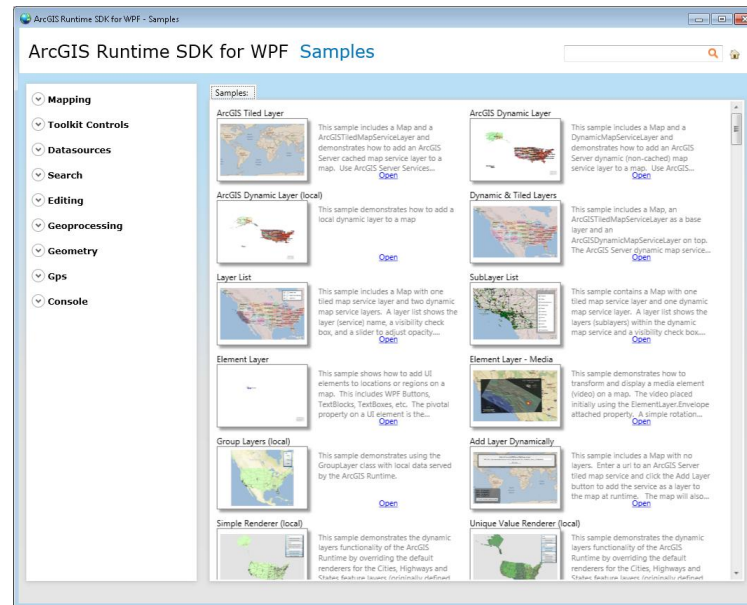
ArcGIS Runtime SDK for WPF - Samples

ArcGIS Runtime SDK for WPF Samples

Mapping
Toolkit Controls
Datasources
Search
Editing
Geoprocessing
Geometry
Gps
Console

Samples:

ArcGIS Tiled Layer
This sample includes a Map and a ArcGISTiledMapServiceLayer and demonstrates how to add an ArcGIS Server cached map service layer to a map. Use ArcGIS Server Services...
Open

ArcGIS Dynamic Layer
This sample includes a Map and a DynamicMapServiceLayer and demonstrates how to add an ArcGIS Server dynamic (non-cached) map service layer to a map. Use ArcGIS...
Open

ArcGIS Dynamic Layer (local)
This sample demonstrates how to add a local dynamic layer to a map
Open

Dynamic & Tiled Layers
This sample includes a Map, an ArcGISTiledMapServiceLayer as a base layer and an ArcGISDynamicMapServiceLayer on top. The ArcGIS Server dynamic map service...
Open

Layer List
This sample includes a Map with one tiled map service layer and two dynamic map service layers. A layer list shows the layer (service) name, a visibility check box, and a slider to adjust opacity...
Open

SubLayer List
This sample contains a Map with one tiled map service layer and one dynamic map service layer. A layer list shows the layers (sublayers) within the dynamic map service and a visibility check box...
Open

Element Layer
This sample shows how to add UI elements to locations or regions on a map. This includes WPF Buttons, TextBlocks, TextBoxes, etc. The pivotal property on a UI element is the...
Open

Element Layer - Media
This sample demonstrates how to transform and display a media element (video) on a map. The video placed initially using the ElementLayer.Envelope attached property. A simple rotation...
Open

Group Layers (local)
This sample demonstrates using the GroupLayer class with local data served by the ArcGIS Runtime.
Open

Add Layer Dynamically
This sample includes a Map with no layers. Enter a url to an ArcGIS Server tiled map service and click the Add Layer button to add the service as a layer to the map at runtime. The map will also...
Open

Simple Renderer (local)
This sample demonstrates the dynamic layers functionality of the ArcGIS Runtime by overiding the default renderers for the Cities, Highways and States feature layers (originally defined

Unique Value Renderer (local)
This sample demonstrates the dynamic layers functionality of the ArcGIS Runtime by overiding the default renderers for the Cities, Highways and States feature layers (originally defined